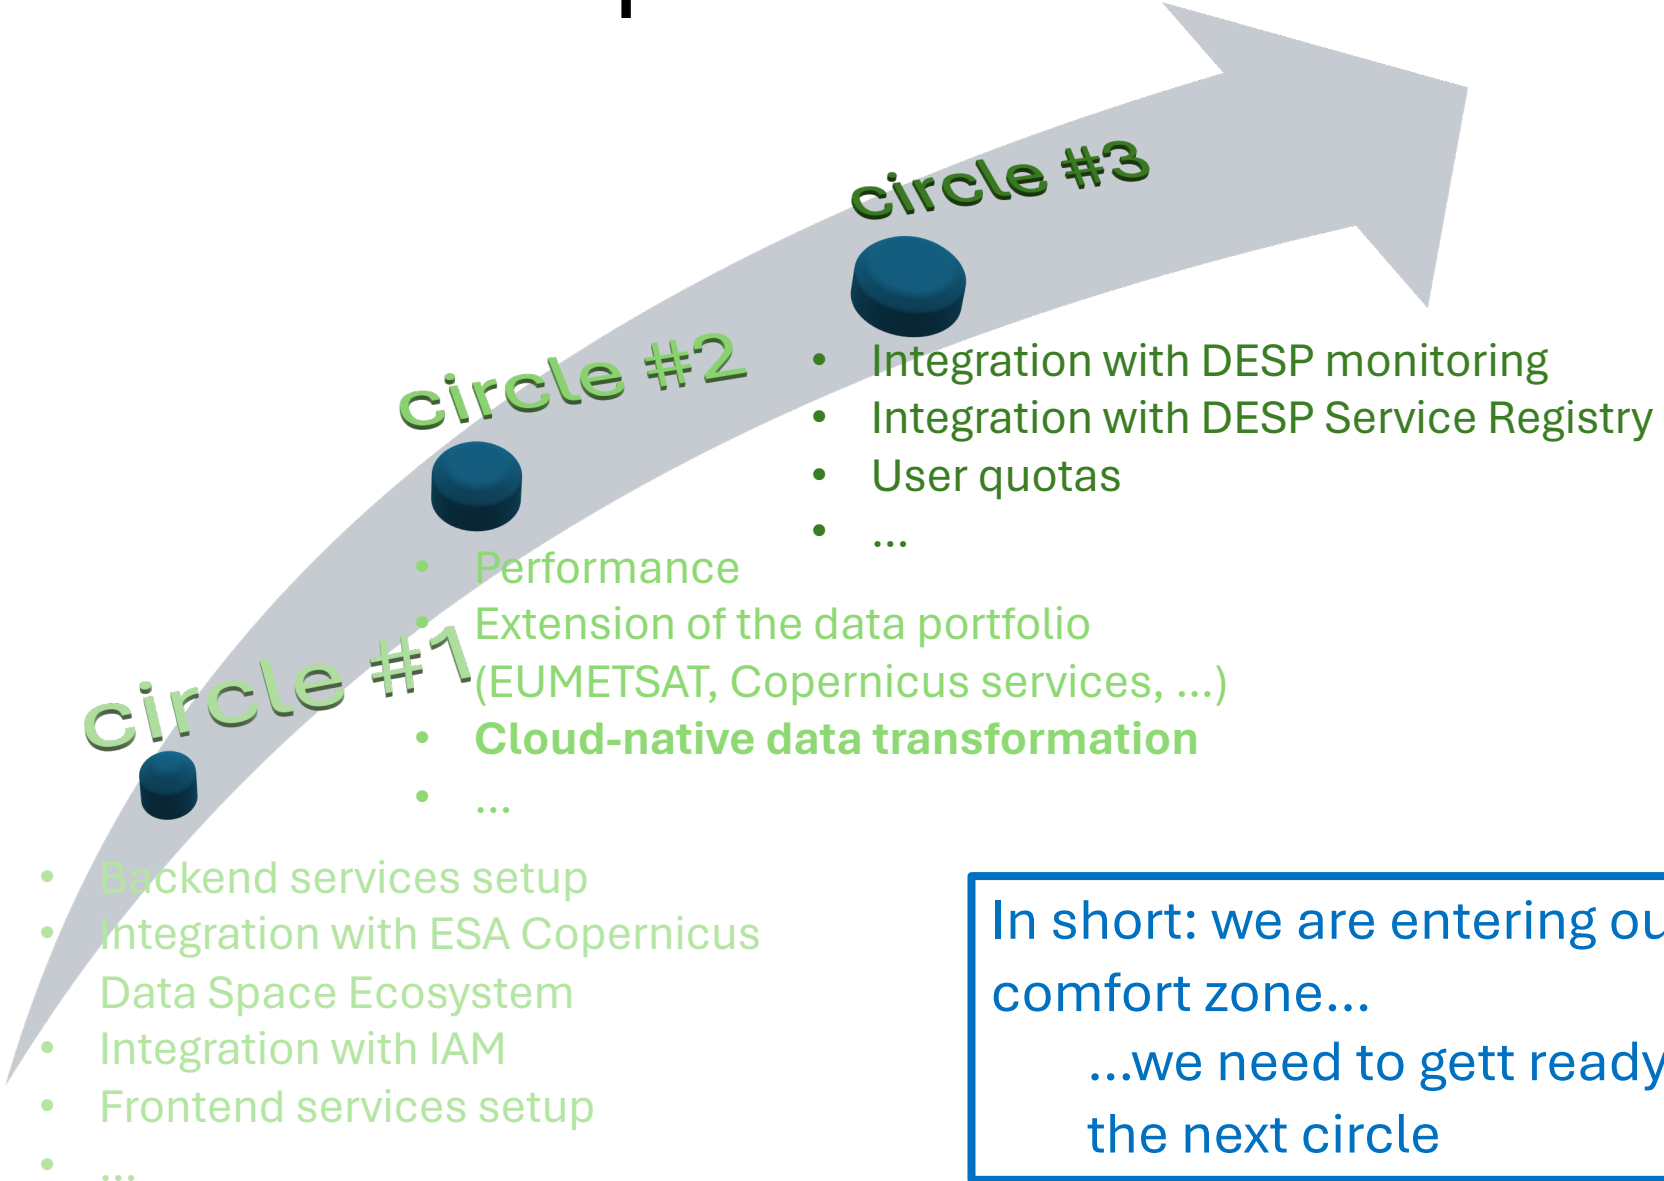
circle #3

- Integration with DESP monitoring
- Integration with DESP Service Registry
- User quotas
- ...

circle #2

- Performance
- Extension of the data portfolio (EUMETSAT, Copernicus services, ...)
- **Cloud-native data transformation**
- ...

circle #1

- Backend services setup
- Integration with ESA Copernicus Data Space Ecosystem
- Integration with IAM
- Frontend services setup
- ...

In short: we are entering ou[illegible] comfort zone...
...we need to gett ready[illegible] the next circle